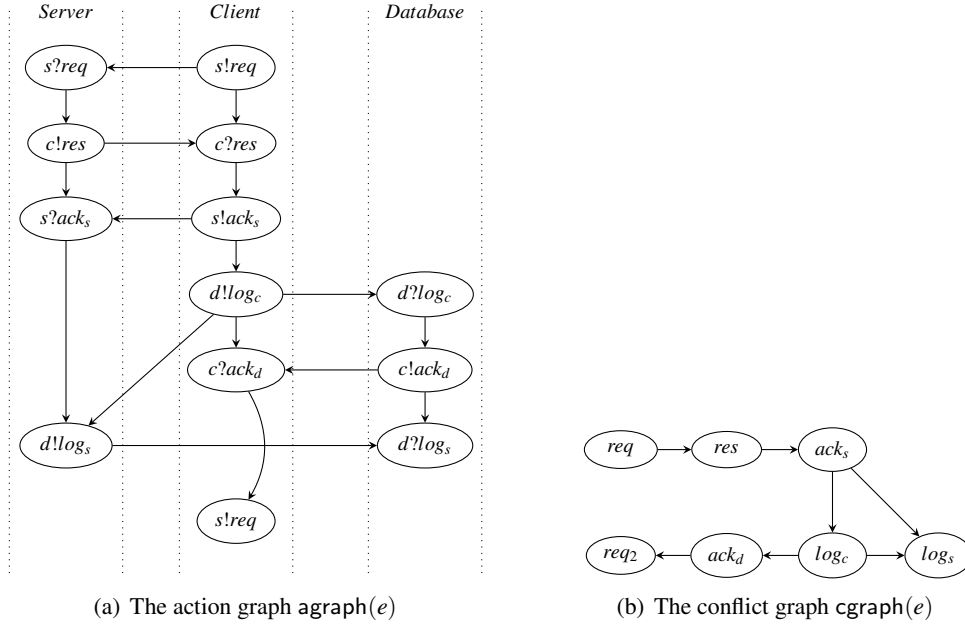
Server
Client
Database

$s?req$
$s!req$
$c!res$
$c?res$
$s?ack_s$
$s!ack_s$
$d!log_c$
$d?log_c$
$c?ack_d$
$c!ack_d$
$d!log_s$
$d?log_s$
$s!req$

(a) The action graph $\mathsf{agraph}(e)$

$req$
$res$
$ack_s$
$req_2$
$ack_d$
$log_c$
$log_s$

(b) The conflict graph $\mathsf{cgraph}(e)$